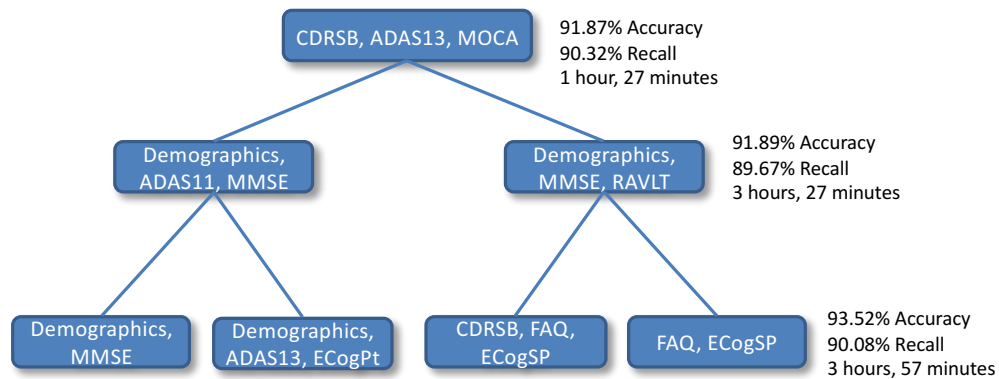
CDRSB, ADAS13, MOCA

91.87% Accuracy
90.32% Recall
1 hour, 27 minutes

Demographics, ADAS11, MMSE

Demographics, MMSE, RAVLT

91.89% Accuracy
89.67% Recall
3 hours, 27 minutes

Demographics, MMSE

Demographics, ADAS13, ECogPt

CDRSB, FAQ, ECogSP

FAQ, ECogSP

93.52% Accuracy
90.08% Recall
3 hours, 57 minutes